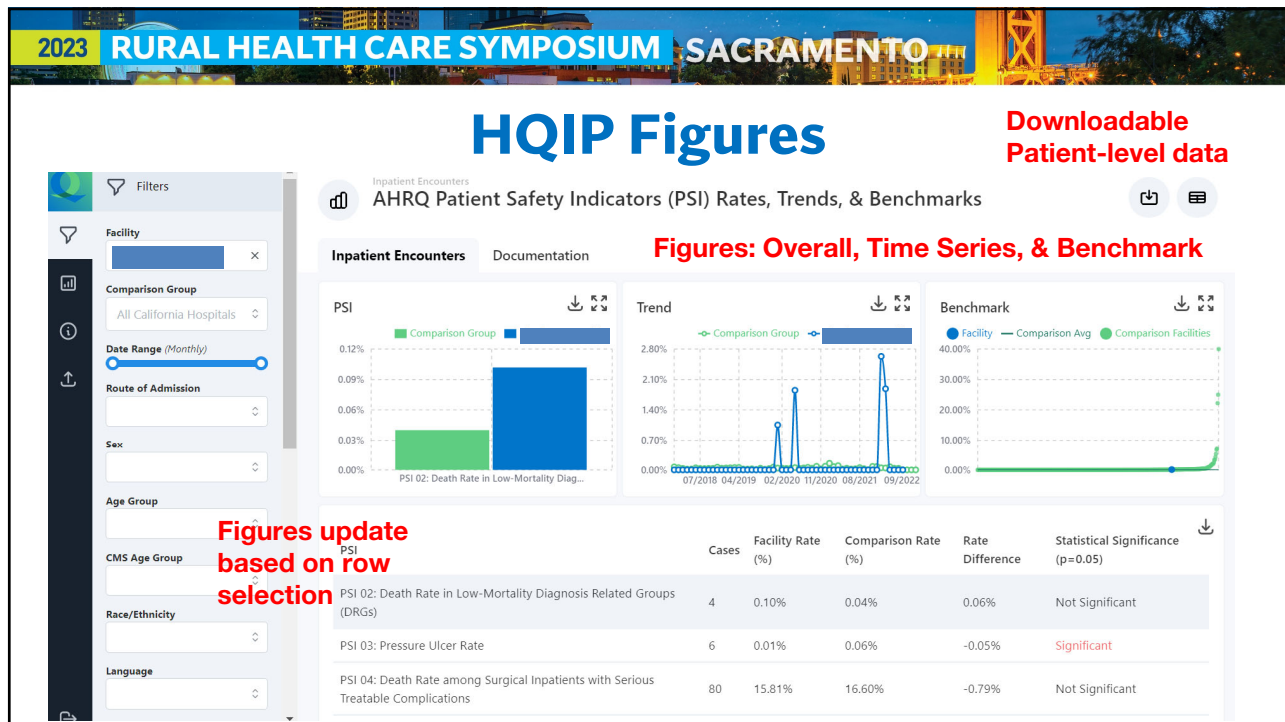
2023 RURAL HEALTH CARE SYMPOSIUM SACRAMENTO

HQIP Figures

Downloadable Patient-level data

Filters

Facility

Comparison Group

All California Hospitals

Date Range (Monthly)

Route of Admission

Sex

Age Group

CMS Age Group

Race/Ethnicity

Language

Inpatient Encounters

AHRQ Patient Safety Indicators (PSI) Rates, Trends, & Benchmarks

Inpatient Encounters | Documentation

Figures: Overall, Time Series, & Benchmark

PSI

Comparison Group

0.12%
0.09%
0.06%
0.03%
0.00%

PSI 02: Death Rate in Low-Mortality Diag...

Trend

Comparison Group

2.80%
2.10%
1.40%
0.70%
0.00%

07/2018 04/2019 02/2020 11/2020 08/2021 09/2022

Benchmark

Facility — Comparison Avg — Comparison Facilities

40.00%
30.00%
20.00%
10.00%
0.00%

Figures update based on row selection

| PSI | Cases | Facility Rate (%) | Comparison Rate (%) | Rate Difference | Statistical Significance (p=0.05) |
|---|---|---|---|---|---|
| PSI 02: Death Rate in Low-Mortality Diagnosis Related Groups (DRGs) | 4 | 0.10% | 0.04% | 0.06% | Not Significant |
| PSI 03: Pressure Ulcer Rate | 6 | 0.01% | 0.06% | -0.05% | Significant |
| PSI 04: Death Rate among Surgical Inpatients with Serious Treatable Complications | 80 | 15.81% | 16.60% | -0.79% | Not Significant |